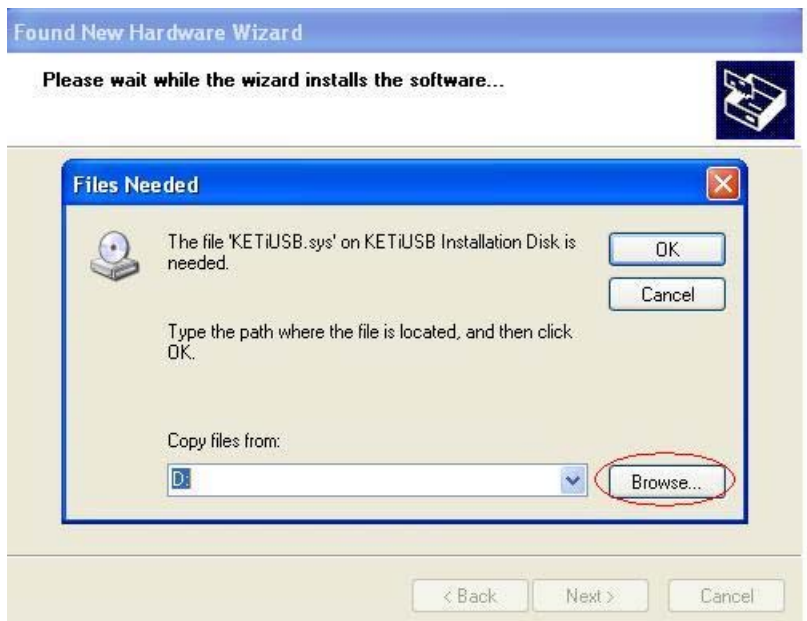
Found New Hardware Wizard

Please wait while the wizard installs the software...

Files Needed

The file 'KETiUSB.sys' on KETiUSB Installation Disk is needed.

OK

Cancel

Type the path where the file is located, and then click OK.

Copy files from:

D:

Browse...

< Back

Next >

Cancel